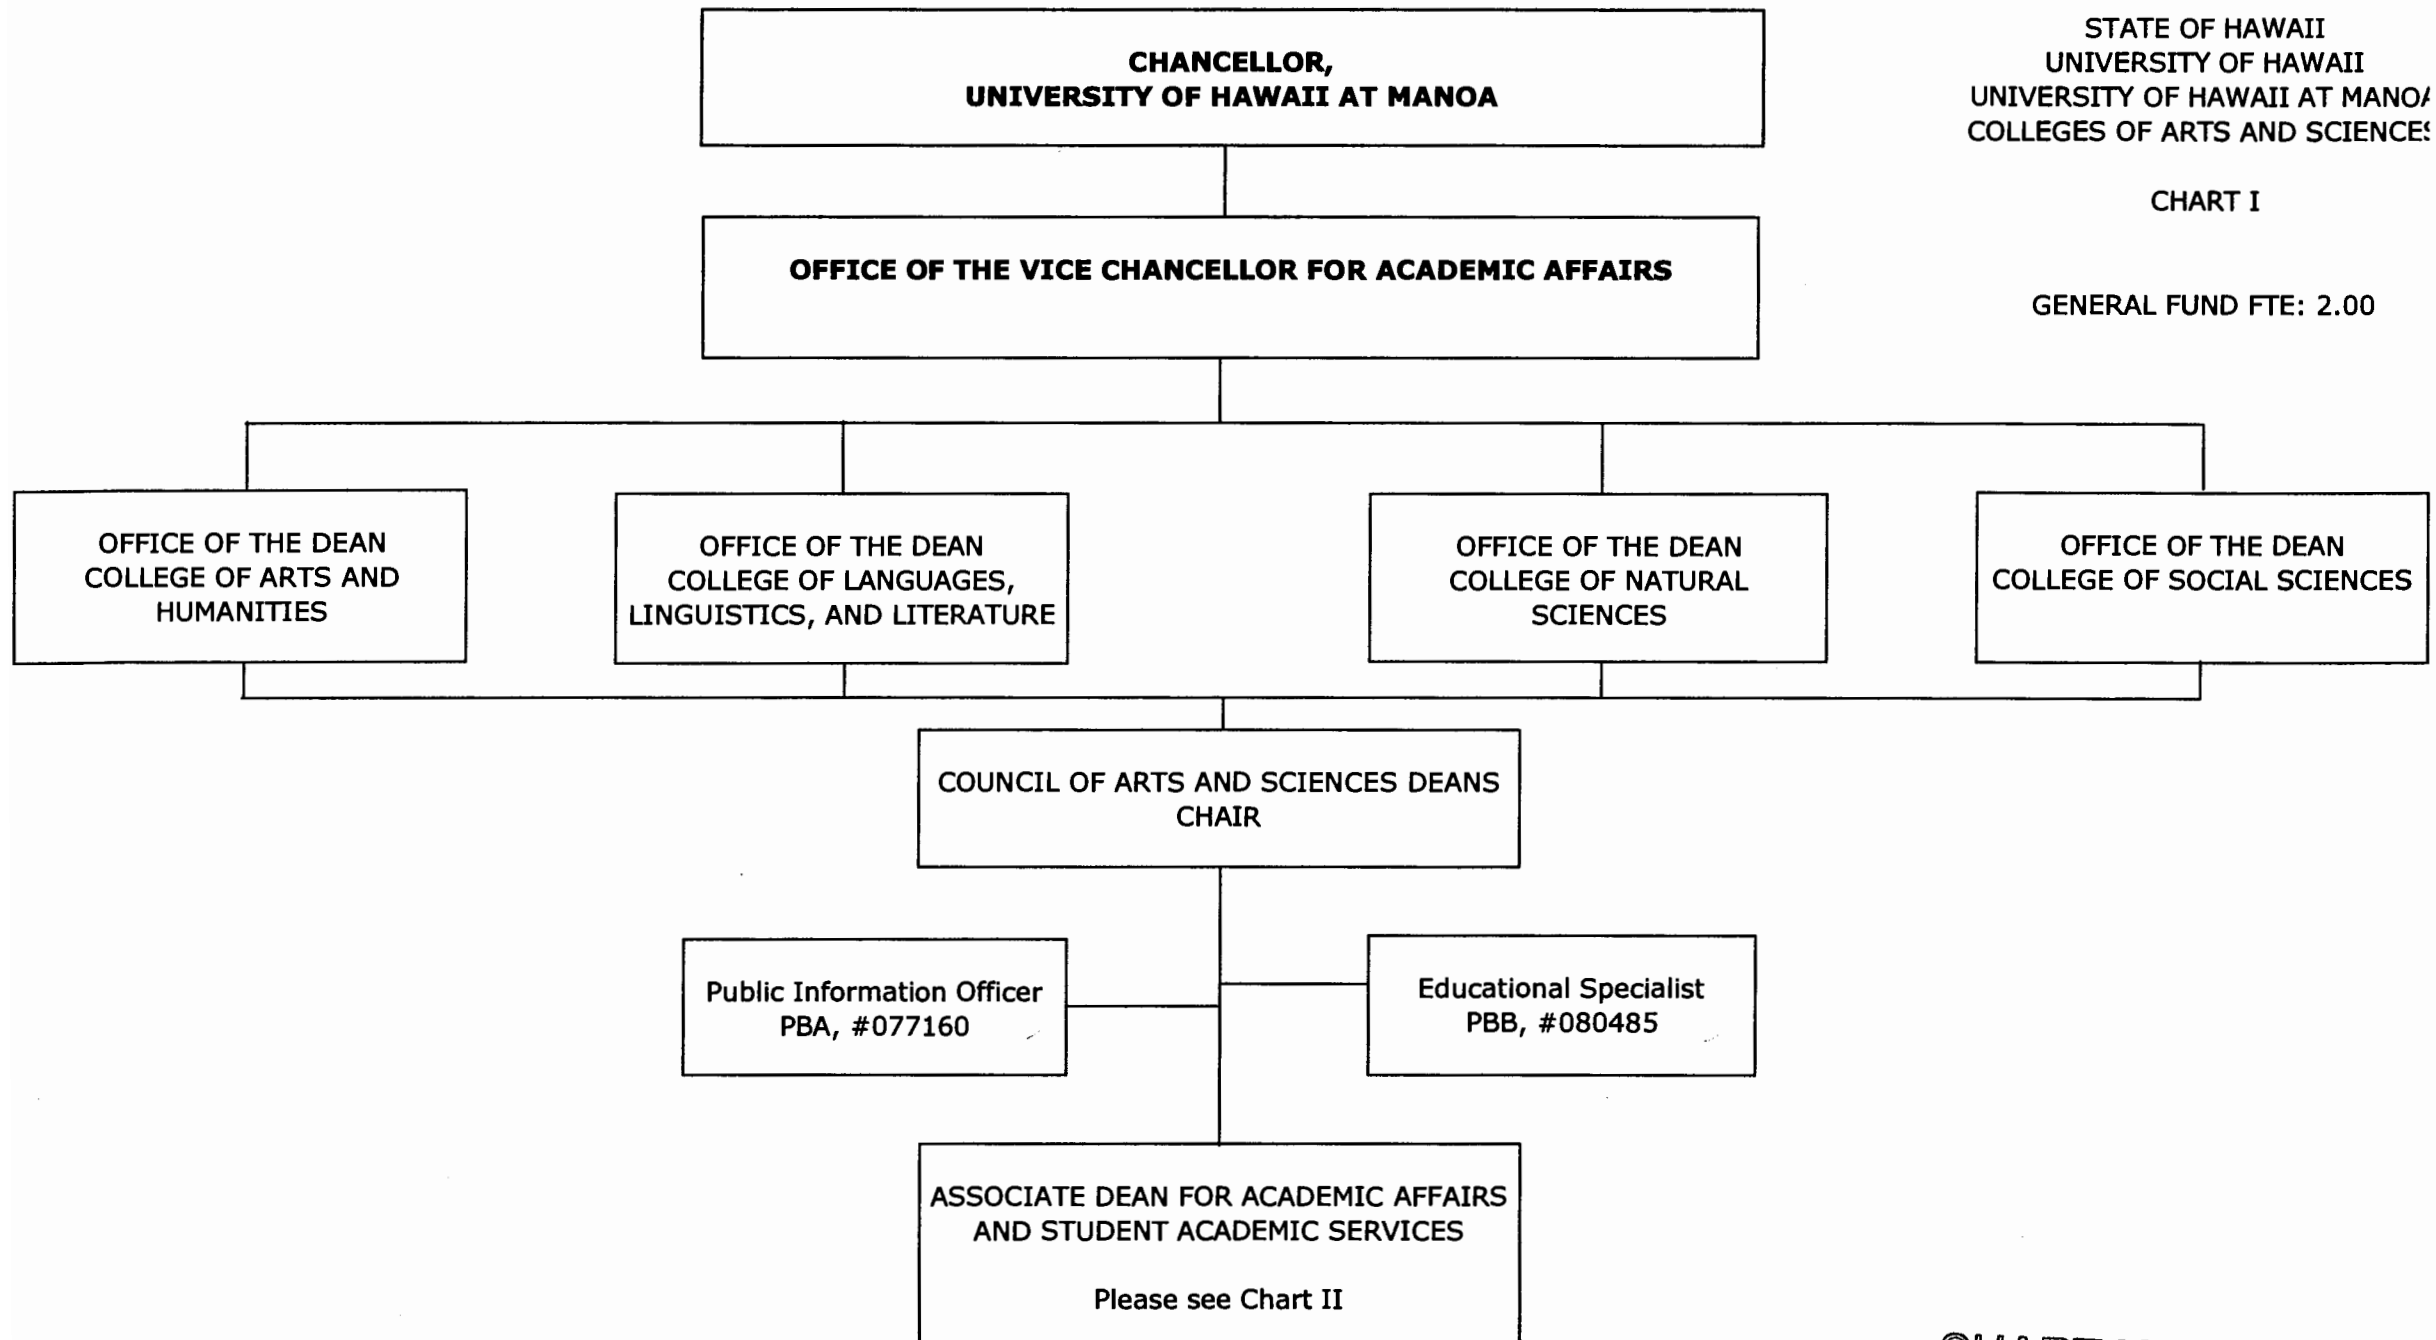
STATE OF HAWAII
UNIVERSITY OF HAWAII
UNIVERSITY OF HAWAII AT MANO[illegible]
COLLEGES OF ARTS AND SCIENCE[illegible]

CHART I

GENERAL FUND FTE: 2.00

CHANCELLOR,
UNIVERSITY OF HAWAII AT MANOA

OFFICE OF THE VICE CHANCELLOR FOR ACADEMIC AFFAIRS

OFFICE OF THE DEAN
COLLEGE OF ARTS AND HUMANITIES

OFFICE OF THE DEAN
COLLEGE OF LANGUAGES, LINGUISTICS, AND LITERATURE

OFFICE OF THE DEAN
COLLEGE OF NATURAL SCIENCES

OFFICE OF THE DEAN
COLLEGE OF SOCIAL SCIENCES

COUNCIL OF ARTS AND SCIENCES DEANS
CHAIR

Public Information Officer
PBA, #077160

Educational Specialist
PBB, #080485

ASSOCIATE DEAN FOR ACADEMIC AFFAIRS AND STUDENT ACADEMIC SERVICES

Please see Chart II